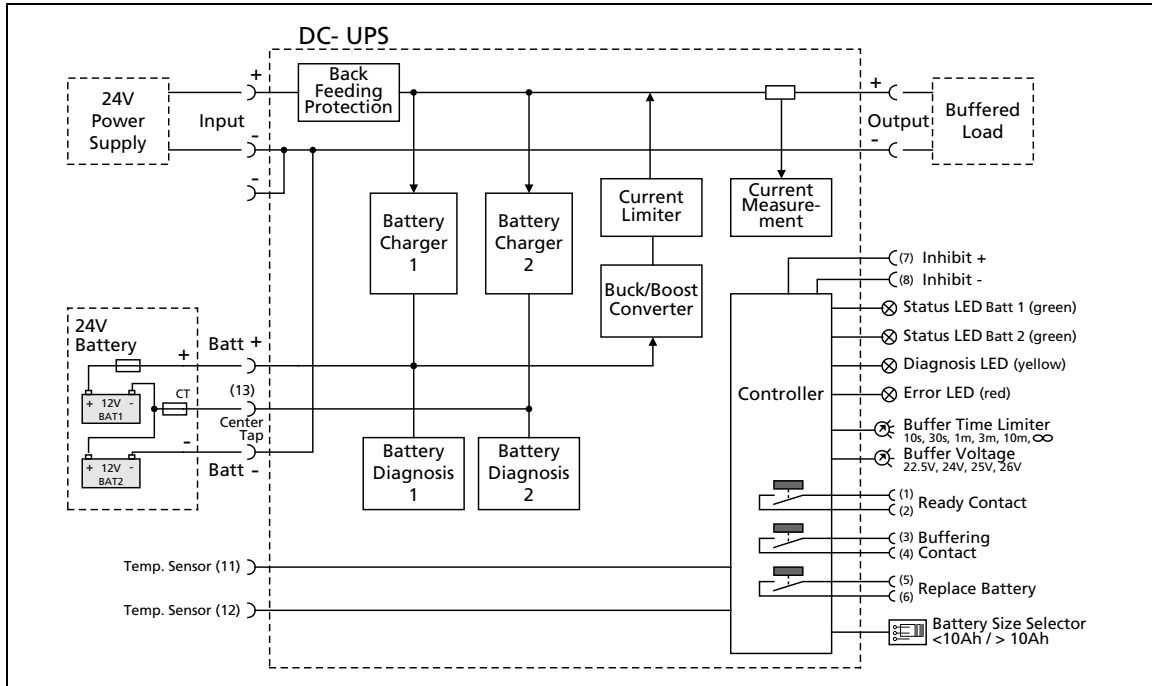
DC- UPS

24V Power Supply

Input

+

-

-

Back Feeding Protection

Battery Charger 1

Battery Charger 2

Current Limiter

Buck/Boost Converter

Current Measurement

Output

+

-

Buffered Load

24V Battery

+

12V

BAT1

CT

12V

BAT2

-

Batt +

(13) Center Tap

Batt -

Battery Diagnosis 1

Battery Diagnosis 2

Controller

(7) Inhibit +

(8) Inhibit -

Status LED Batt 1 (green)

Status LED Batt 2 (green)

Diagnosis LED (yellow)

Error LED (red)

Buffer Time Limiter
10s, 30s, 1m, 3m, 10m, $\infty$

Buffer Voltage
22.5V, 24V, 25V, 26V

(1)
(2) Ready Contact

(3) Buffering
(4) Contact

(5)
(6) Replace Battery

Temp. Sensor (11)

Temp. Sensor (12)

Battery Size Selector
<10Ah / > 10Ah